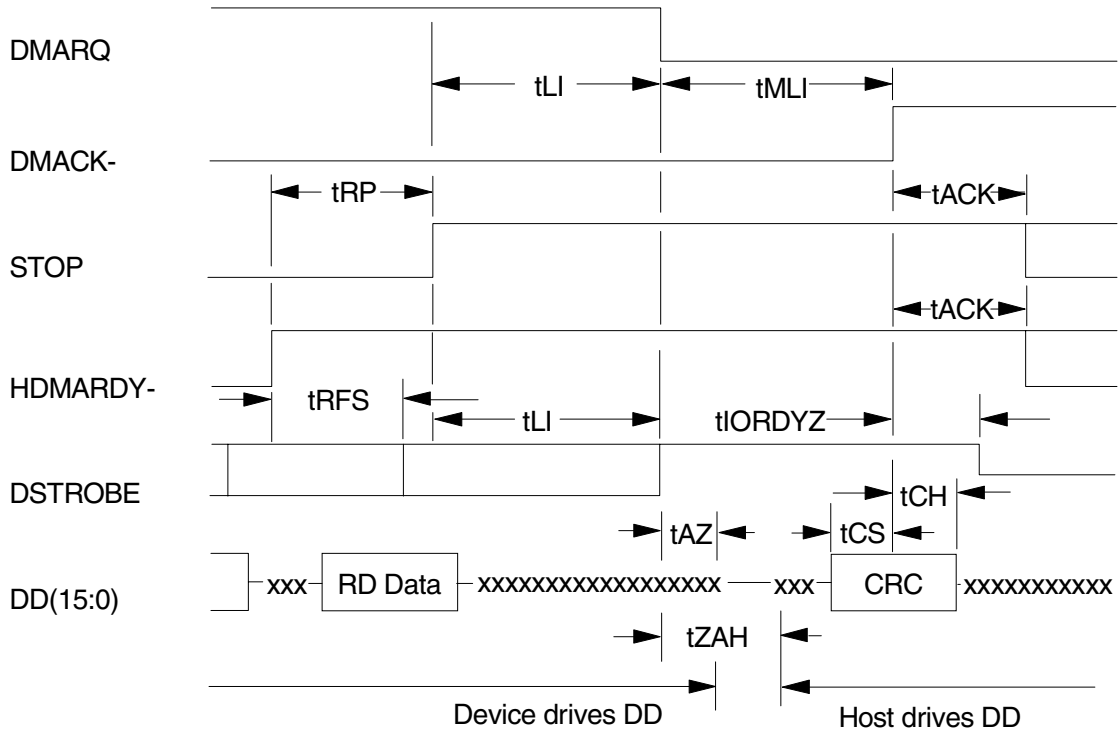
DMARQ

tLI

tMLI

DMACK-

tRP

tACK

STOP

tACK

HDMARDY-

tRFS

tLI

tIORDYZ

DSTROBE

tCH

tAZ

tCS

DD(15:0)

xxx

RD Data

xxxxxxxxxxxxxxxxxx

xxx

CRC

xxxxxxxxxxx

tZAH

Device drives DD

Host drives DD